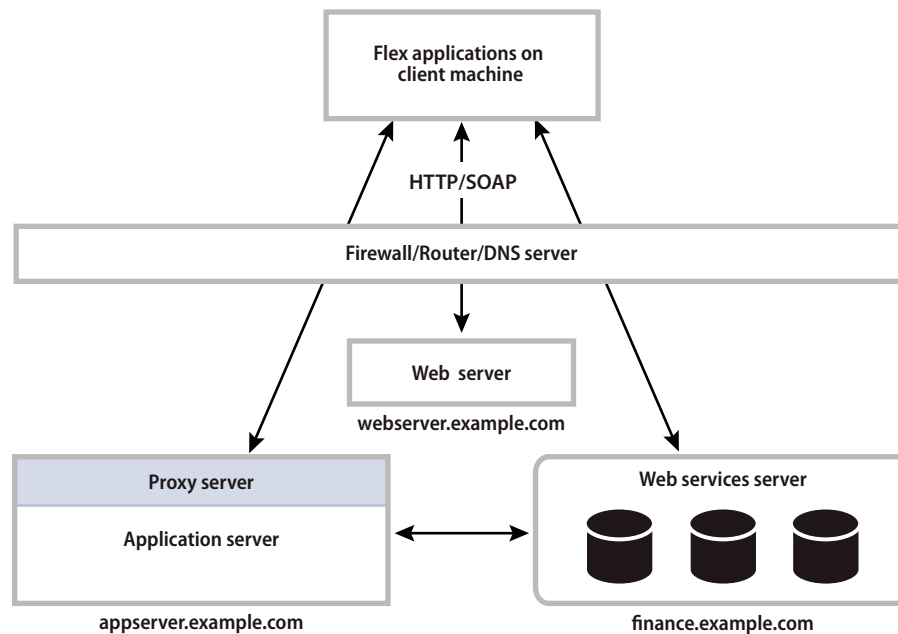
Flex applications on client machine

HTTP/SOAP

Firewall/Router/DNS server

Web server

webserver.example.com

Proxy server

Application server

appserver.example.com

Web services server

finance.example.com